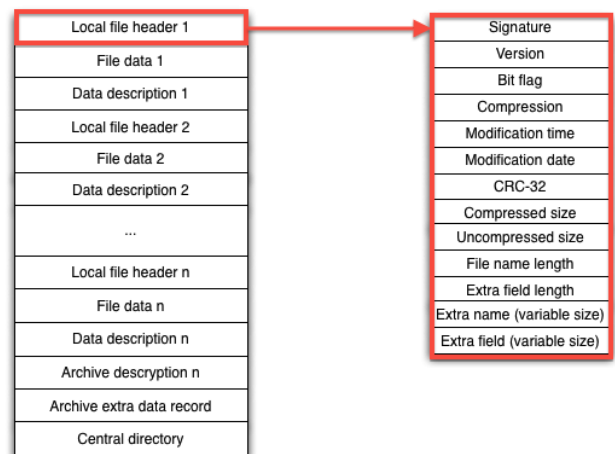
Local file header 1
File data 1
Data description 1
Local file header 2
File data 2
Data description 2
...
Local file header n
File data n
Data description n
Archive descryption n
Archive extra data record
Central directory

Signature
Version
Bit flag
Compression
Modification time
Modification date
CRC-32
Compressed size
Uncompressed size
File name length
Extra field length
Extra name (variable size)
Extra field (variable size)